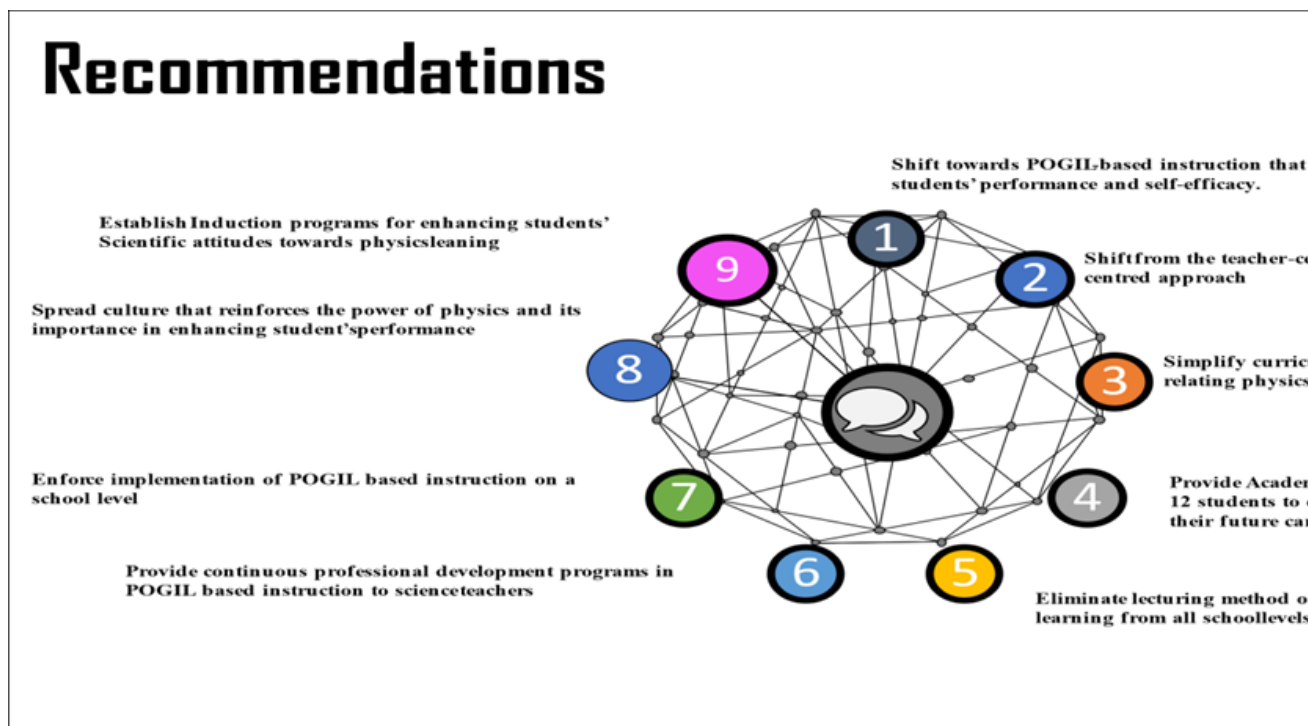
Recommendations

Shift towards POGIL-based instruction that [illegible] students' performance and self-efficacy.

Establish Induction programs for enhancing students' Scientific attitudes towards physicsleaning

Shiftfrom the teacher-c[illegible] centred approach

Spread culture that reinforces the power of physics and its importance in enhancing student'sperformance

Simplify curric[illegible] relating physics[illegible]

Enforce implementation of POGIL based instruction on a school level

Provide Acade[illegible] 12 students to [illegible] their future ca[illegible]

Provide continuous professional development programs in POGIL based instruction to scienceteachers

Eliminate lecturing method o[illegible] learning from all schoollevels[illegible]

1
2
3
4
5
6
7
8
9